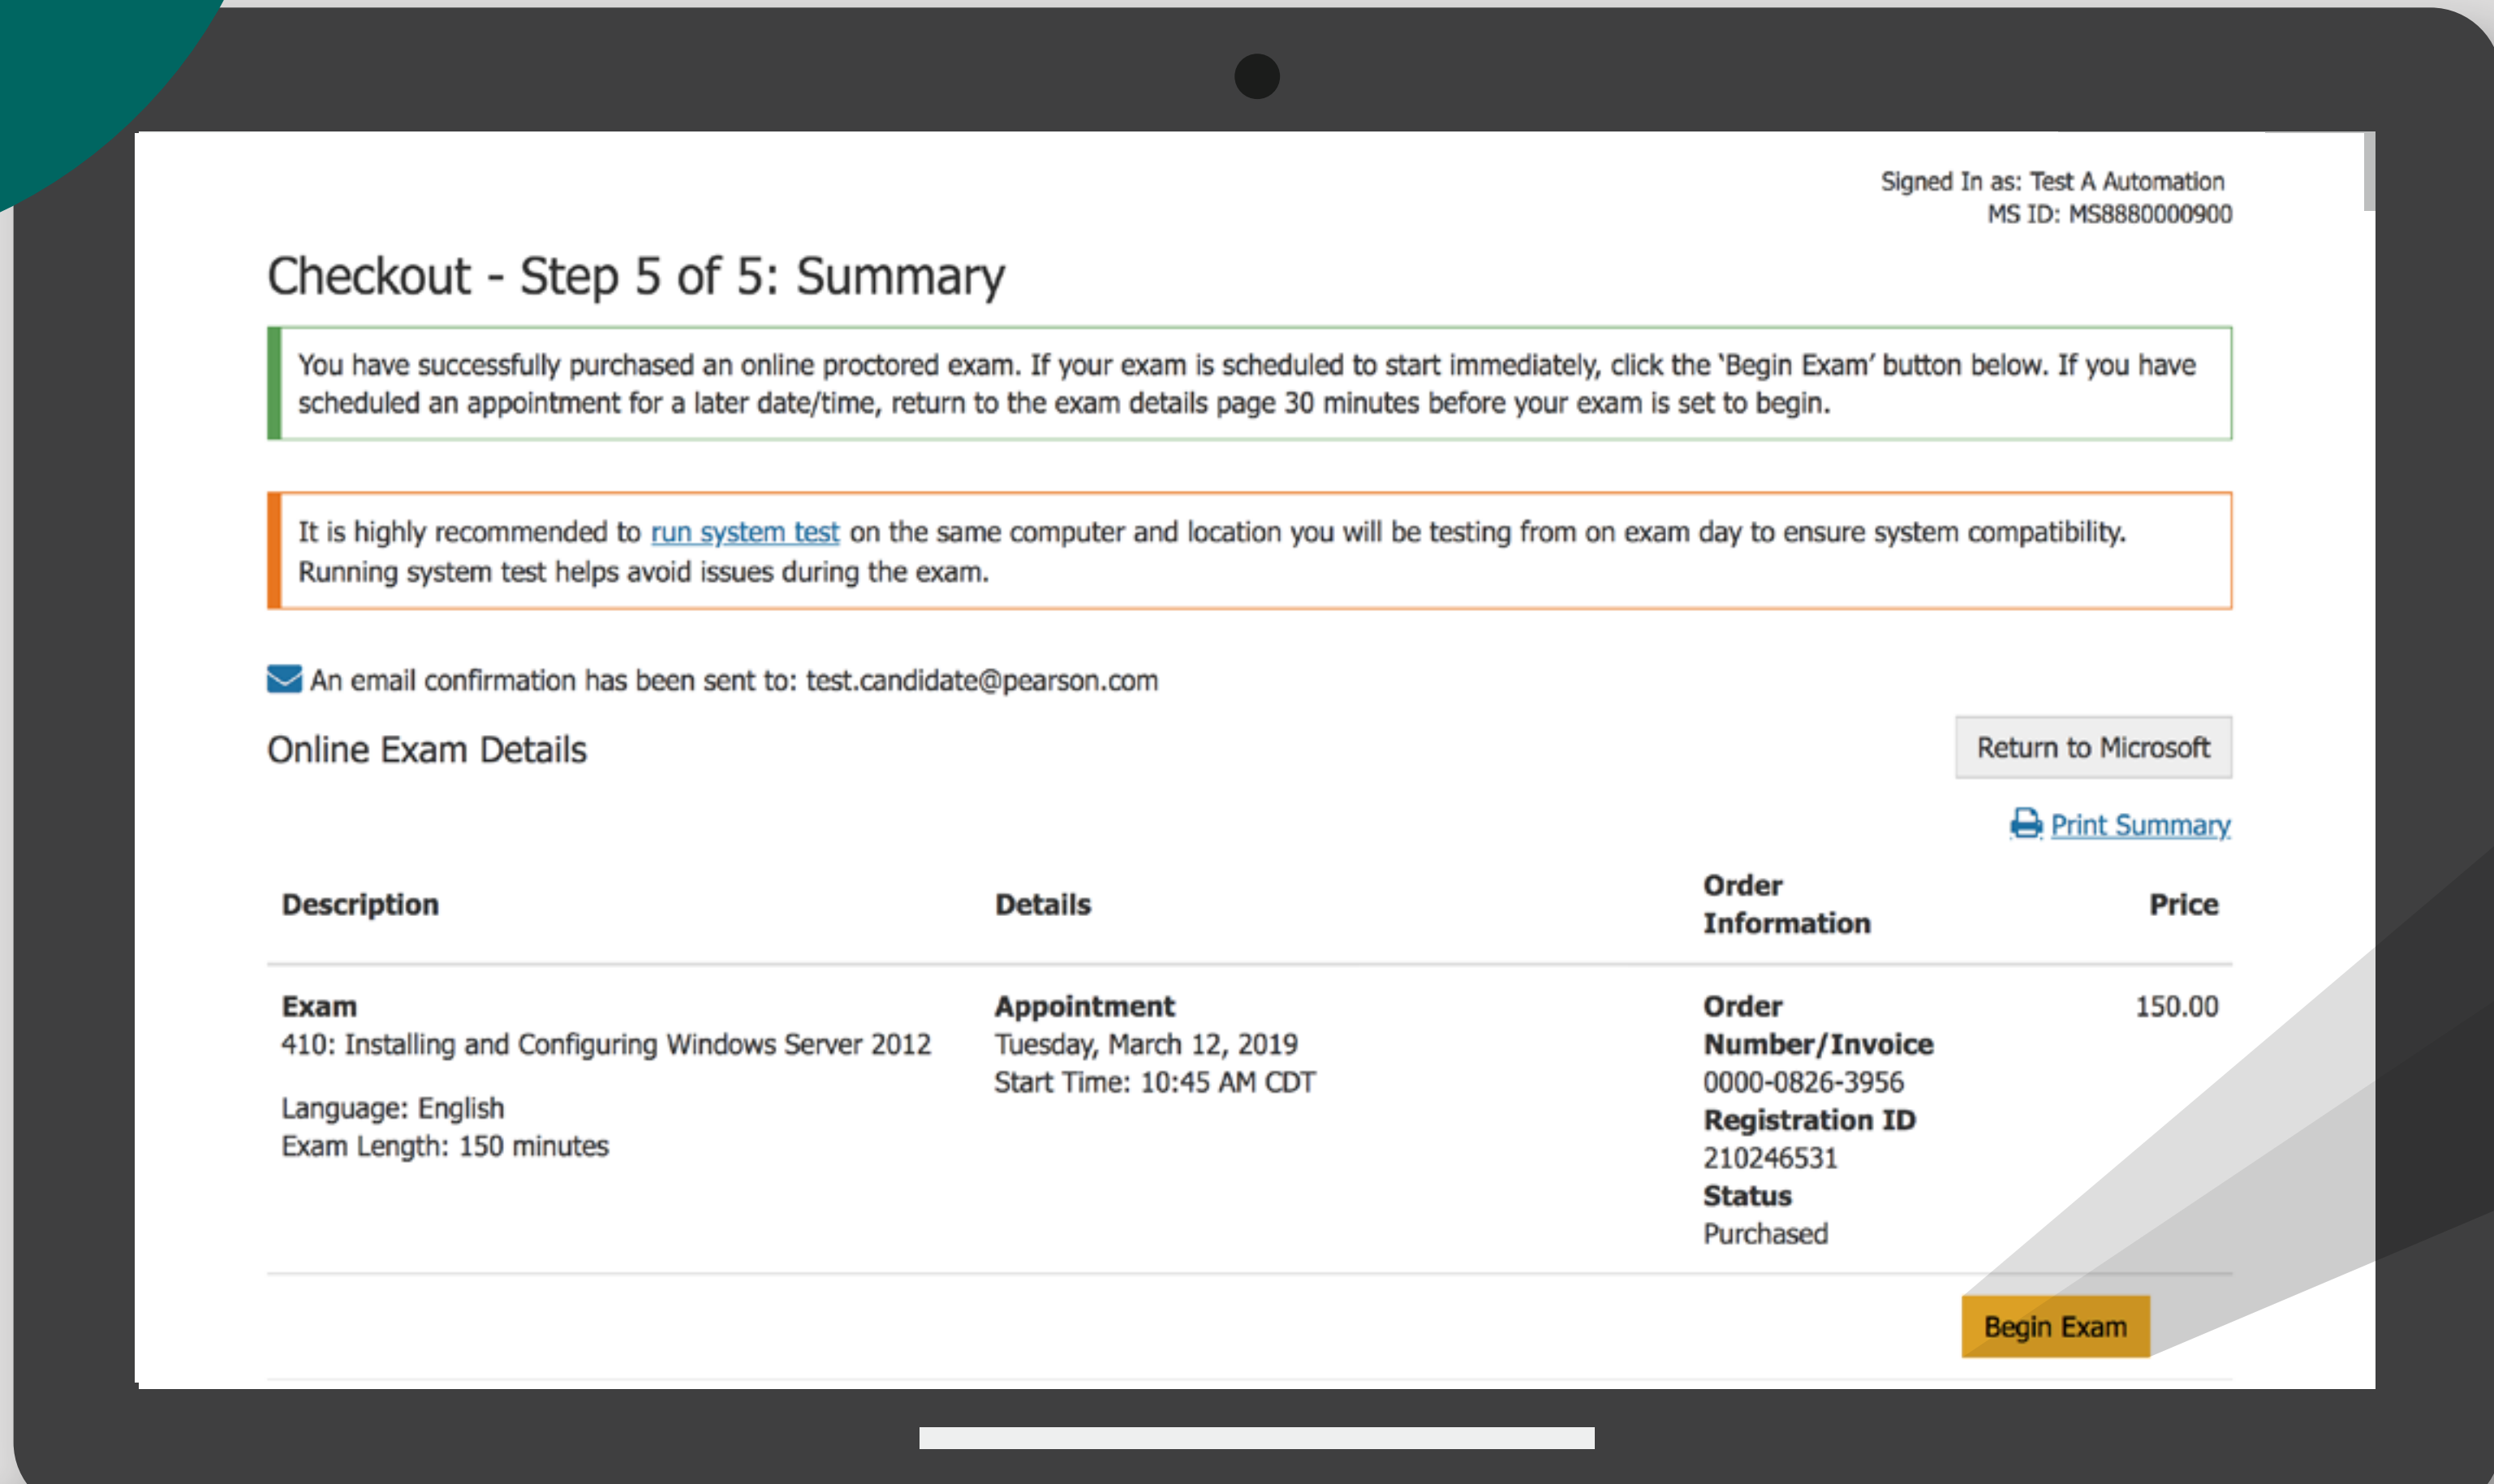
Signed In as: Test A Automation
MS ID: MS8880000900

Checkout - Step 5 of 5: Summary

You have successfully purchased an online proctored exam. If your exam is scheduled to start immediately, click the 'Begin Exam' button below. If you have scheduled an appointment for a later date/time, return to the exam details page 30 minutes before your exam is set to begin.

It is highly recommended to run system test on the same computer and location you will be testing from on exam day to ensure system compatibility. Running system test helps avoid issues during the exam.

An email confirmation has been sent to: test.candidate@pearson.com

Online Exam Details

Return to Microsoft

Print Summary

| Description | Details | Order Information | Price |
|---|---|---|---|
| **Exam** 410: Installing and Configuring Windows Server 2012 Language: English Exam Length: 150 minutes | **Appointment** Tuesday, March 12, 2019 Start Time: 10:45 AM CDT | **Order Number/Invoice** 0000-0826-3956 **Registration ID** 210246531 **Status** Purchased | 150.00 |

Begin Exam